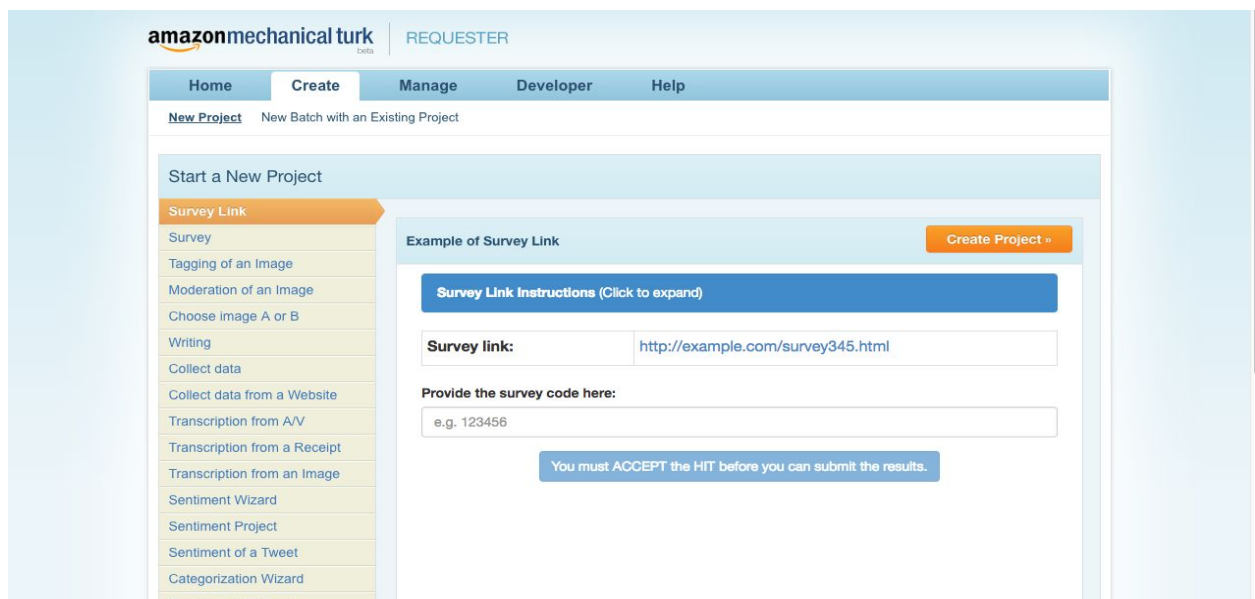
amazonmechanical turk beta | REQUESTER

Home Create Manage Developer Help

New Project New Batch with an Existing Project

Start a New Project

Survey Link
Survey
Tagging of an Image
Moderation of an Image
Choose image A or B
Writing
Collect data
Collect data from a Website
Transcription from A/V
Transcription from a Receipt
Transcription from an Image
Sentiment Wizard
Sentiment Project
Sentiment of a Tweet
Categorization Wizard

Example of Survey Link

Create Project »

Survey Link Instructions (Click to expand)

| Survey link: | http://example.com/survey345.html |
|---|---|

Provide the survey code here:

e.g. 123456

You must ACCEPT the HIT before you can submit the results.